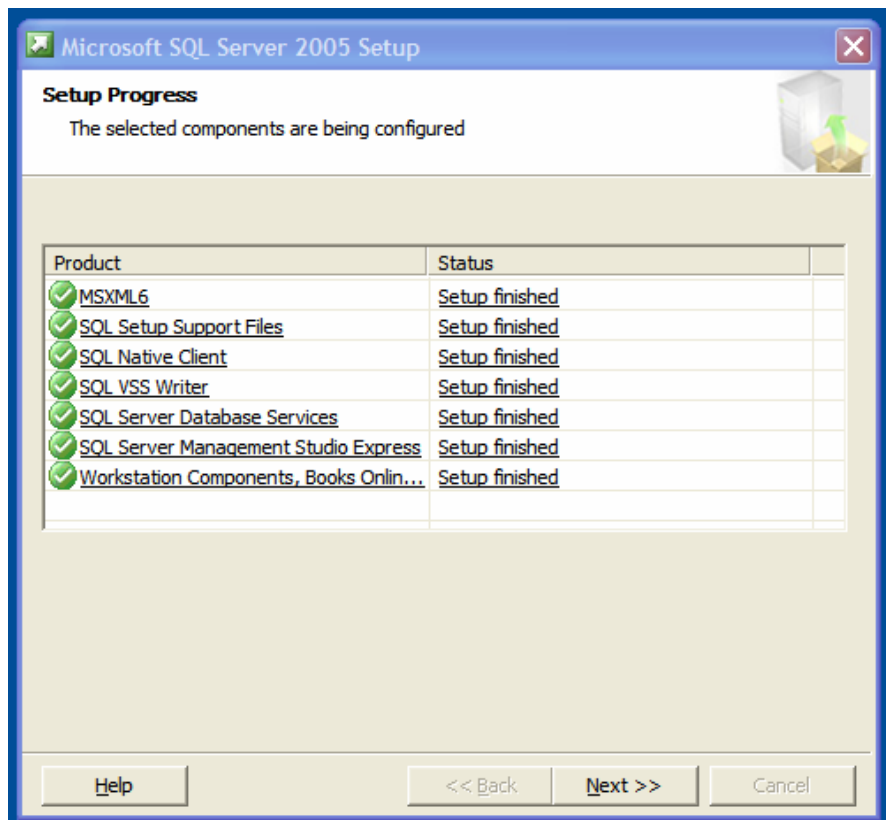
Microsoft SQL Server 2005 Setup

Setup Progress

The selected components are being configured

| Product | Status |
|---|---|
| MSXML6 | Setup finished |
| SQL Setup Support Files | Setup finished |
| SQL Native Client | Setup finished |
| SQL VSS Writer | Setup finished |
| SQL Server Database Services | Setup finished |
| SQL Server Management Studio Express | Setup finished |
| Workstation Components, Books Onlin... | Setup finished |

Help

<< Back

Next >>

Cancel